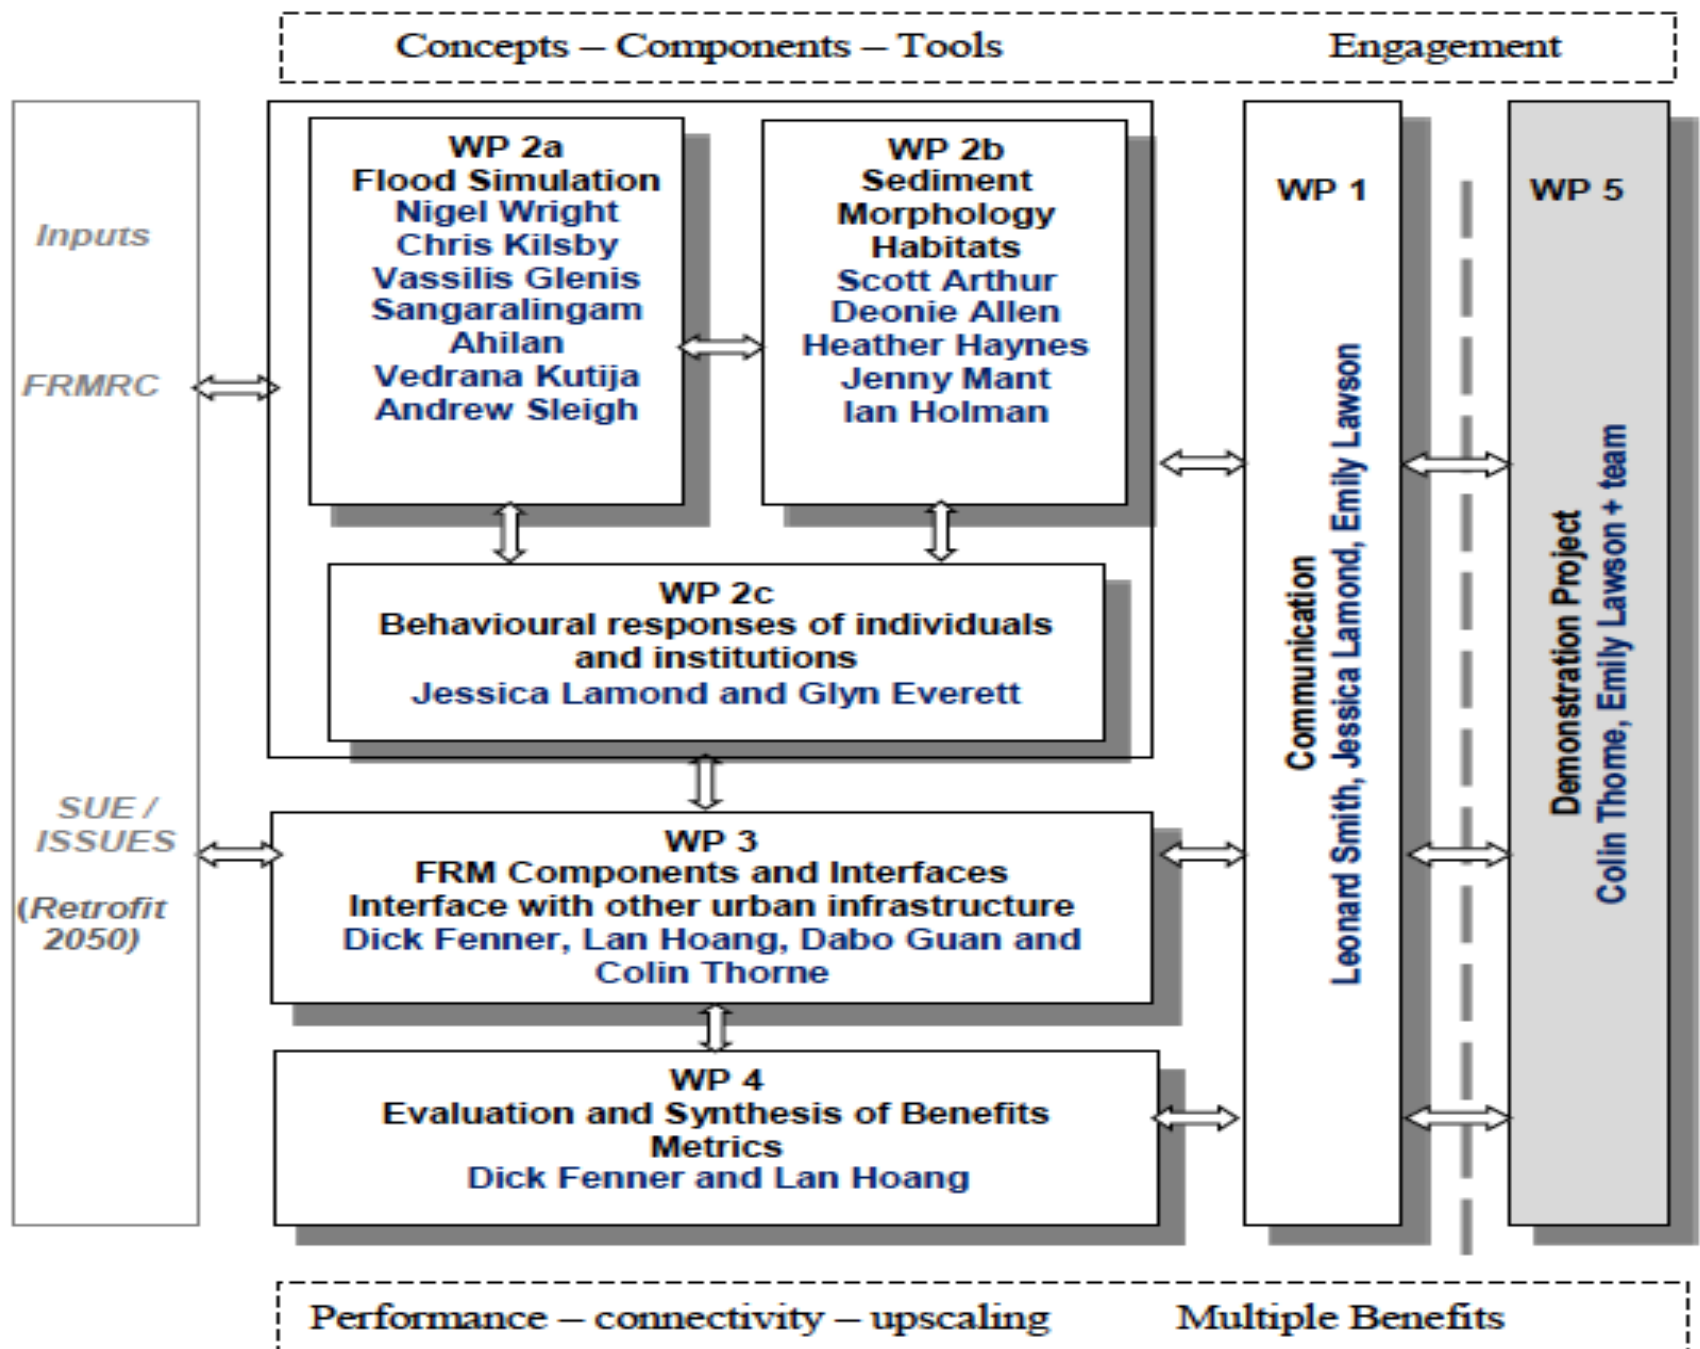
Concepts – Components – Tools

Engagement

Inputs

FRMRC

SUE / ISSUES

(Retrofit 2050)

WP 2a
Flood Simulation
Nigel Wright
Chris Kilsby
Vassilis Glenis
Sangaralingam Ahilan
Vedrana Kutija
Andrew Sleigh

WP 2b
Sediment
Morphology
Habitats
Scott Arthur
Deonie Allen
Heather Haynes
Jenny Mant
Ian Holman

WP 2c
Behavioural responses of individuals and institutions
Jessica Lamond and Glyn Everett

WP 3
FRM Components and Interfaces
Interface with other urban infrastructure
Dick Fenner, Lan Hoang, Dabo Guan and Colin Thorne

WP 4
Evaluation and Synthesis of Benefits Metrics
Dick Fenner and Lan Hoang

WP 1

Communication
Leonard Smith, Jessica Lamond, Emily Lawson

WP 5

Demonstration Project
Colin Thorne, Emily Lawson + team

Performance – connectivity – upscaling

Multiple Benefits